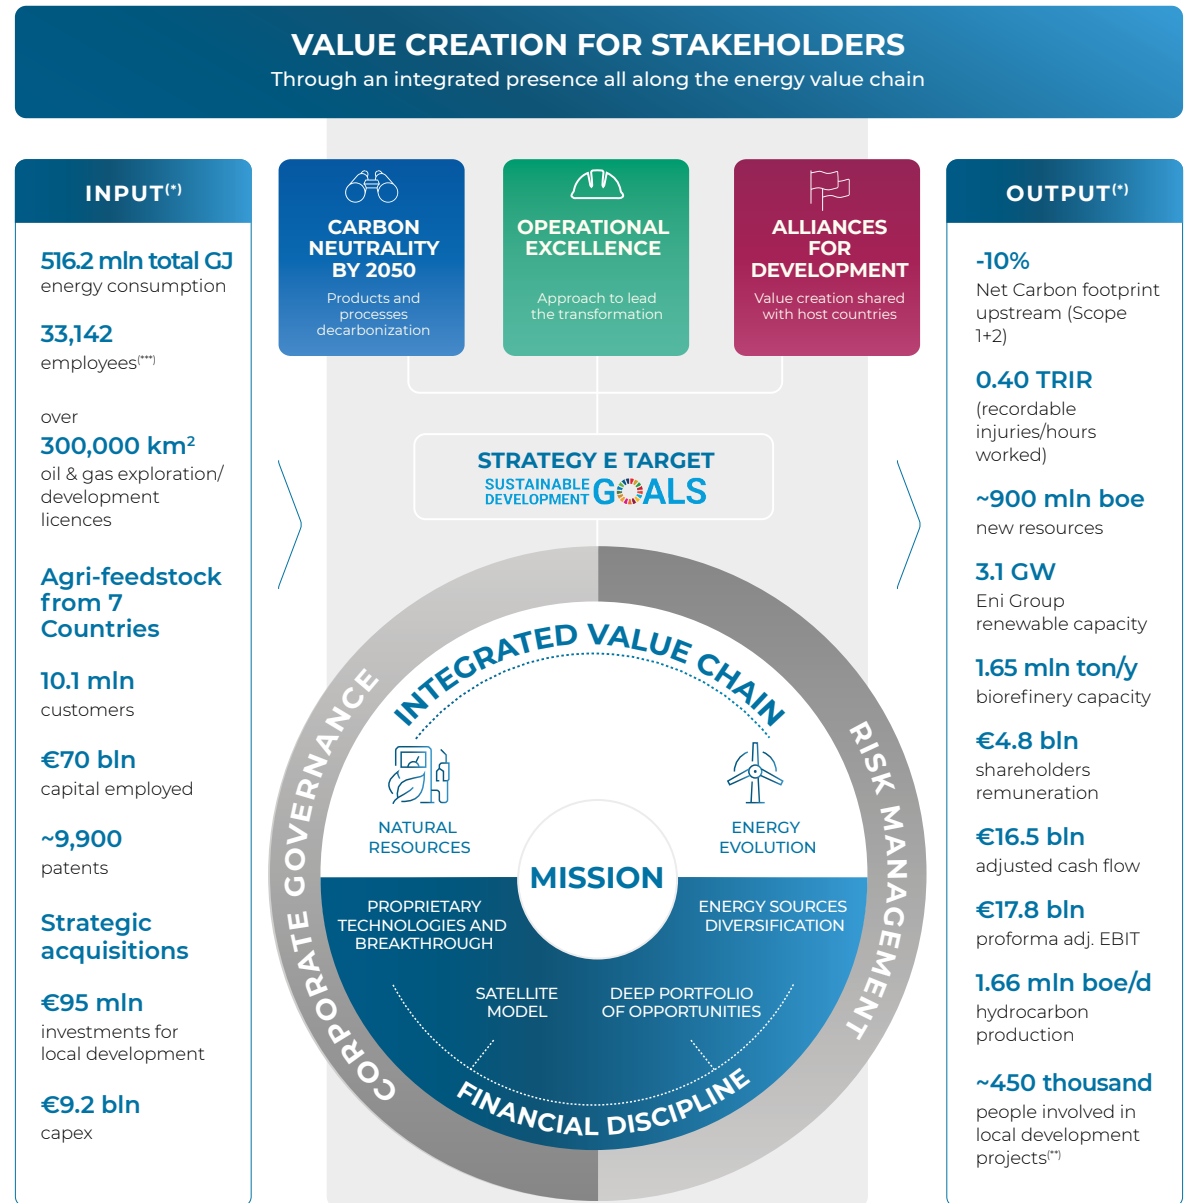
VALUE CREATION FOR STAKEHOLDERS
Through an integrated presence all along the energy value chain

INPUT$^{(*)}$

516.2 mln total GJ
energy consumption

33,142
employees$^{(***)}$

over
300,000 km$^2$
oil & gas exploration/ development licences

Agri-feedstock from 7 Countries

10.1 mln
customers

€70 bln
capital employed

~9,900
patents

Strategic acquisitions

€95 mln
investments for local development

€9.2 bln
capex

CARBON NEUTRALITY BY 2050
Products and processes decarbonization

OPERATIONAL EXCELLENCE
Approach to lead the transformation

ALLIANCES FOR DEVELOPMENT
Value creation shared with host countries

STRATEGY E TARGET
SUSTAINABLE DEVELOPMENT GOALS

INTEGRATED VALUE CHAIN
NATURAL RESOURCES
ENERGY EVOLUTION
MISSION
PROPRIETARY TECHNOLOGIES AND BREAKTHROUGH
ENERGY SOURCES DIVERSIFICATION
SATELLITE MODEL
DEEP PORTFOLIO OF OPPORTUNITIES
FINANCIAL DISCIPLINE
CORPORATE GOVERNANCE
RISK MANAGEMENT

OUTPUT$^{(*)}$

-10%
Net Carbon footprint upstream (Scope 1+2)

0.40 TRIR
(recordable injuries/hours worked)

~900 mln boe
new resources

3.1 GW
Eni Group renewable capacity

1.65 mln ton/y
biorefinery capacity

€4.8 bln
shareholders remuneration

€16.5 bln
adjusted cash flow

€17.8 bln
proforma adj. EBIT

1.66 mln boe/d
hydrocarbon production

~450 thousand
people involved in local development projects$^{(**)}$